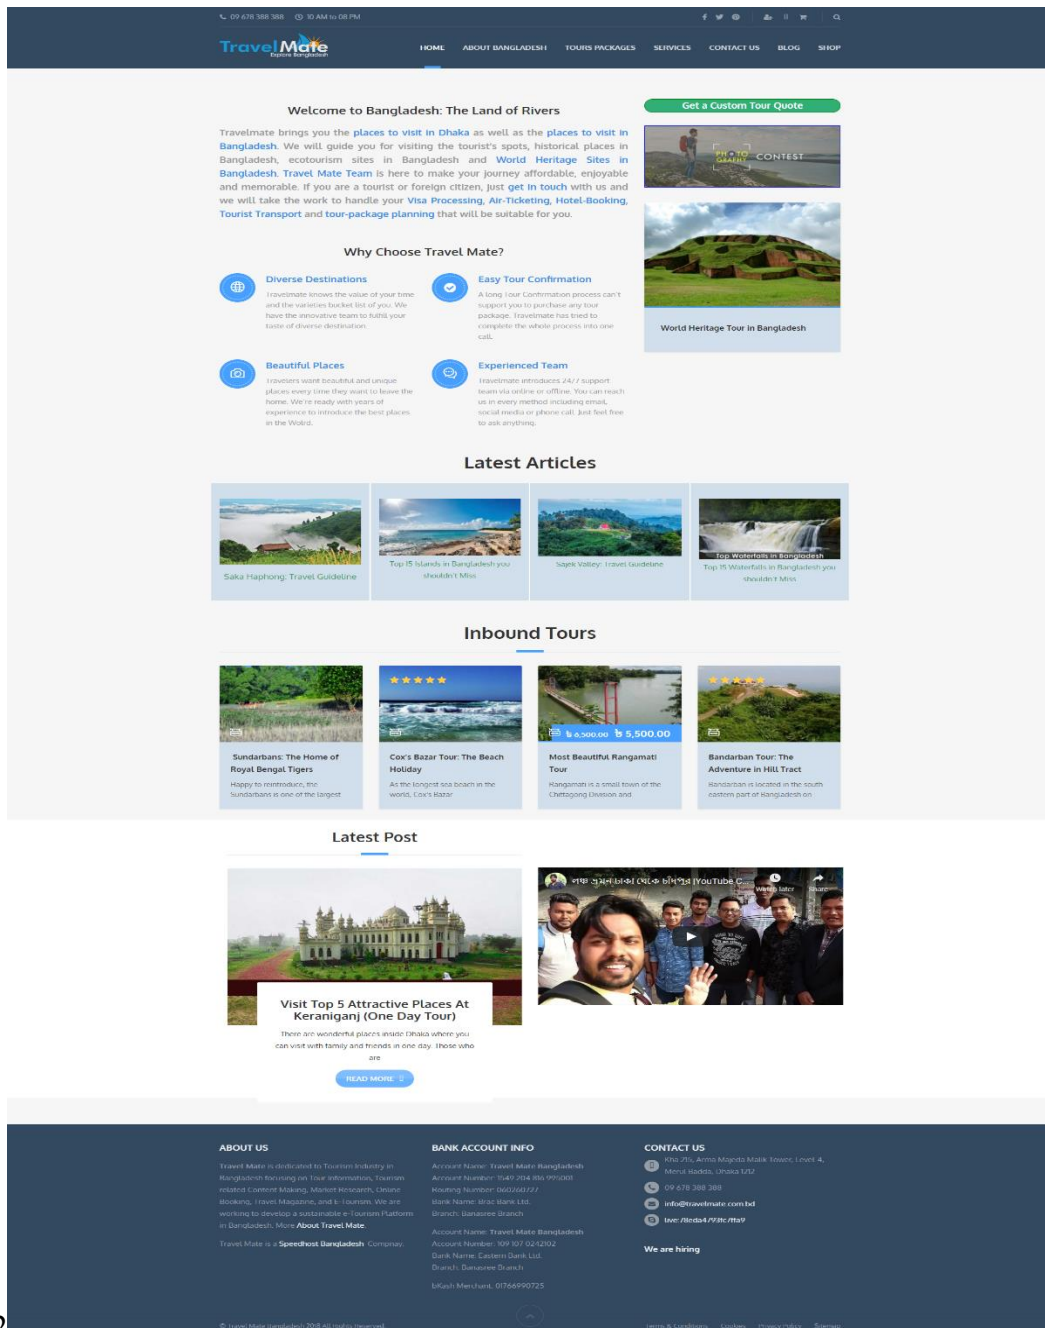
09 678 388 388 10 AM to 08 PM

Travel Mate
Explore Bangladesh

HOME ABOUT BANGLADESH TOURS PACKAGES SERVICES CONTACT US BLOG SHOP

Welcome to Bangladesh: The Land of Rivers

Travelmate brings you the places to visit in Dhaka as well as the places to visit in Bangladesh. We will guide you for visiting the tourist's spots, historical places in Bangladesh, ecotourism sites in Bangladesh and World Heritage Sites in Bangladesh. Travel Mate Team is here to make your journey affordable, enjoyable and memorable. If you are a tourist or foreign citizen, just get in touch with us and we will take the work to handle your Visa Processing, Air-Ticketing, Hotel-Booking, Tourist Transport and tour-package planning that will be suitable for you.

Get a Custom Tour Quote

PHOTOGRAPHY CONTEST

World Heritage Tour in Bangladesh

Why Choose Travel Mate?

Diverse Destinations
Travelmate knows the value of your time and the varieties bucket list of you. We have the innovative team to fulfil your taste of diverse destination.

Easy Tour Confirmation
A long Tour Confirmation process can't support you to purchase any tour package. Travelmate has tried to complete the whole process into one call.

Beautiful Places
Travelers want beautiful and unique places every time they want to leave the home. We're ready with years of experience to introduce the best places in the Wolrd.

Experienced Team
Travelmate introduces 24/7 support team via online or offline. You can reach us in every method including email, social media or phone call. Just feel free to ask anything.

Latest Articles

Saka Haphong: Travel Guideline

Top 15 Islands in Bangladesh you shouldn't Miss

Sajek Valley: Travel Guideline

Top Waterfalls in Bangladesh
Top 15 Waterfalls in Bangladesh you shouldn't Miss

Inbound Tours

Sundarbans: The Home of Royal Bengal Tigers
Happy to reintroduce, the Sundarbans is one of the largest

Cox's Bazar Tour: The Beach Holiday
As the longest sea beach in the world, Cox's Bazar

৳ 6,500.00 ৳ 5,500.00
Most Beautiful Rangamati Tour
Rangamati is a small town of the Chittagong Division and

Bandarban Tour: The Adventure in Hill Tract
Bandarban is located in the south eastern part of Bangladesh on

Latest Post

Visit Top 5 Attractive Places At Keraniganj (One Day Tour)
There are wonderful places inside Dhaka where you can visit with family and friends in one day. Those who are

READ MORE

লক্ষ গুনে ঢাকা থেকে চিম্বুক |YouTube C...
Watch later Share

ABOUT US
Travel Mate is dedicated to Tourism Industry in Bangladesh focusing on Tour information, Tourism related Content Making, Market Research, Online Booking, Travel Magazine, and E-Tourism. We are working to develop a sustainable e-Tourism Platform in Bangladesh. More About Travel Mate.
Travel Mate is a Speedhost Bangladesh Company.

BANK ACCOUNT INFO
Account Name: Travel Mate Bangladesh
Account Number: 1549 204 855 995001
Routing Number: 060260727
Bank Name: Brac Bank Ltd.
Branch: Banasree Branch

Account Name: Travel Mate Bangladesh
Account Number: 109 107 0242102
Bank Name: Eastern Bank Ltd.
Branch: Banasree Branch

bKash Merchant: 01766990725

CONTACT US
Kha 215, Amna Majeda Malik Tower, Level 4, Merul Badda, Dhaka 1212
09 678 388 388
info@travelmate.com.bd
live:/fledа4/ff3fc/fta9

We are hiring

© Travel Mate Bangladesh 2018 All rights reserved.

Terms & Conditions Cookies Privacy Policy Sitemap